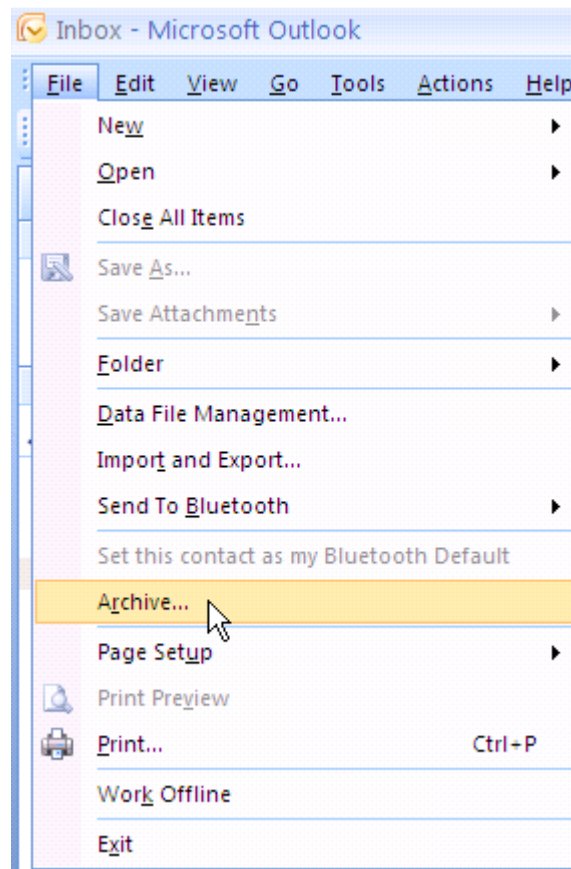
Inbox - Microsoft Outlook

File Edit View Go Tools Actions Help

New
Open
Close All Items
Save As...
Save Attachments
Folder
Data File Management...
Import and Export...
Send To Bluetooth
Set this contact as my Bluetooth Default
Archive...
Page Setup
Print Preview
Print... Ctrl+P
Work Offline
Exit